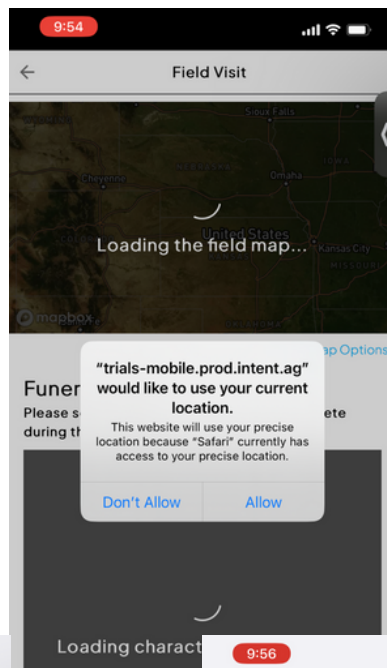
9:54

Field Visit

Sioux Falls
IOWA
Cheyenne
Omaha
United States
Loading the field map...
Kansas City
MISSOURI
mapbox
ap Options

Funer
Please s
ete
during th

"trials-mobile.prod.intent.ag" would like to use your current location.
This website will use your precise location because "Safari" currently has access to your precise location.
Don't Allow
Allow

Loading charact

9:56